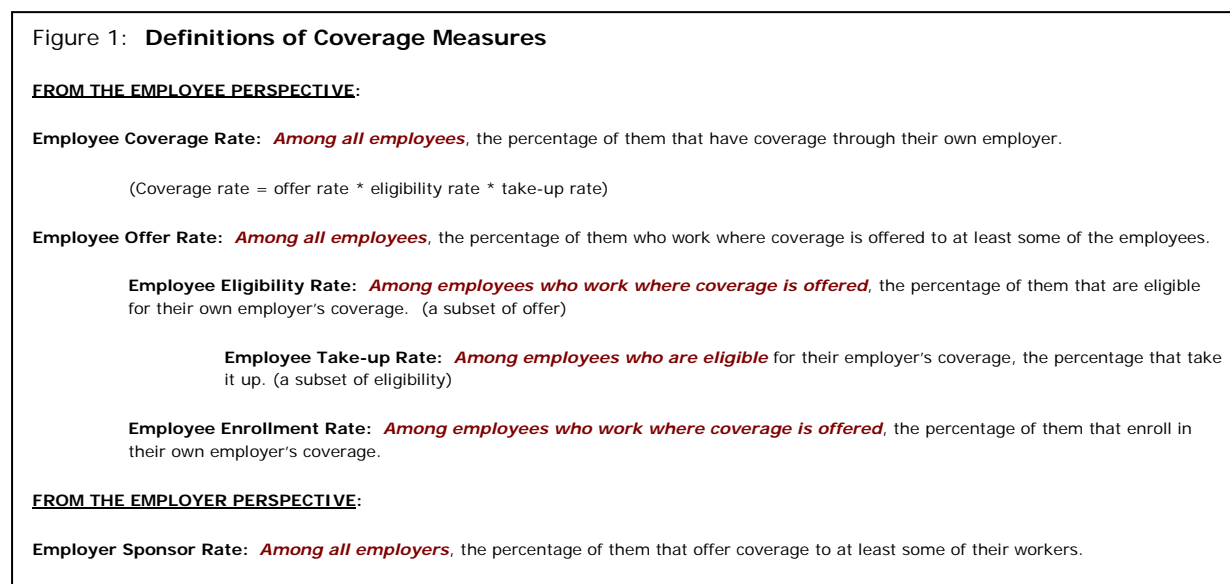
Figure 1: **Definitions of Coverage Measures**

**FROM THE EMPLOYEE PERSPECTIVE:**

**Employee Coverage Rate:** ***Among all employees***, the percentage of them that have coverage through their own employer.

(Coverage rate = offer rate * eligibility rate * take-up rate)

**Employee Offer Rate:** ***Among all employees***, the percentage of them who work where coverage is offered to at least some of the employees.

**Employee Eligibility Rate:** ***Among employees who work where coverage is offered***, the percentage of them that are eligible for their own employer's coverage. (a subset of offer)

**Employee Take-up Rate:** ***Among employees who are eligible*** for their employer's coverage, the percentage that take it up. (a subset of eligibility)

**Employee Enrollment Rate:** ***Among employees who work where coverage is offered***, the percentage of them that enroll in their own employer's coverage.

**FROM THE EMPLOYER PERSPECTIVE:**

**Employer Sponsor Rate:** ***Among all employers***, the percentage of them that offer coverage to at least some of their workers.